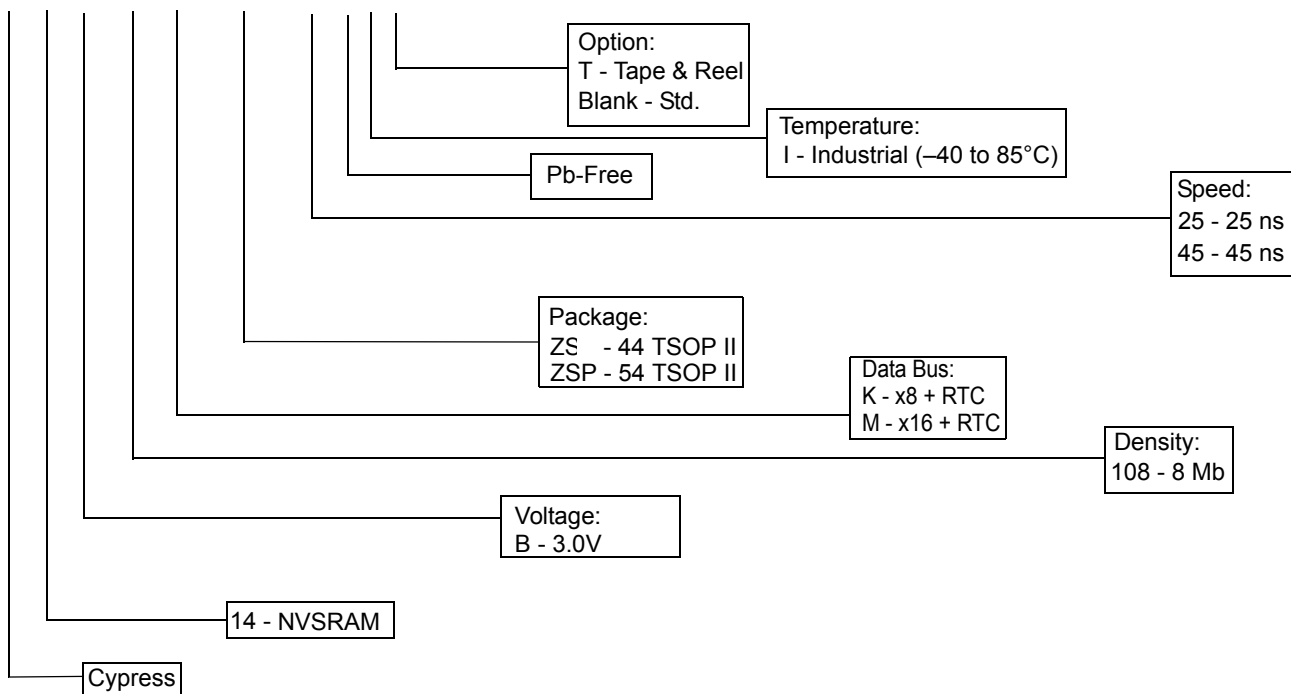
Option:
T - Tape & Reel
Blank - Std.

Temperature:
I - Industrial (–40 to 85°C)

Pb-Free

Speed:
25 - 25 ns
45 - 45 ns

Package:
ZS - 44 TSOP II
ZSP - 54 TSOP II

Data Bus:
K - x8 + RTC
M - x16 + RTC

Density:
108 - 8 Mb

Voltage:
B - 3.0V

14 - NVSRAM

Cypress